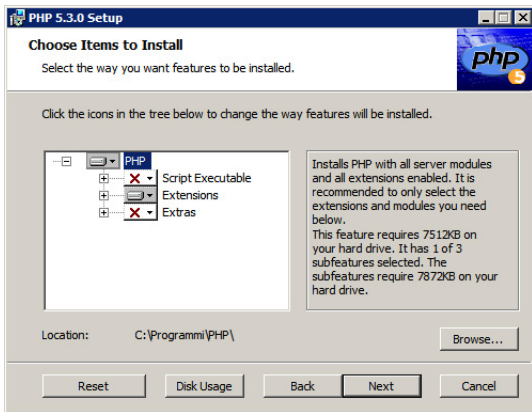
PHP 5.3.0 Setup

Choose Items to Install

Select the way you want features to be installed.

php

Click the icons in the tree below to change the way features will be installed.

PHP
Script Executable
Extensions
Extras

Installs PHP with all server modules and all extensions enabled. It is recommended to only select the extensions and modules you need below.
This feature requires 7512KB on your hard drive. It has 1 of 3 subfeatures selected. The subfeatures require 7872KB on your hard drive.

Location: C:\Programmi\PHP\

Browse...

Reset Disk Usage Back Next Cancel